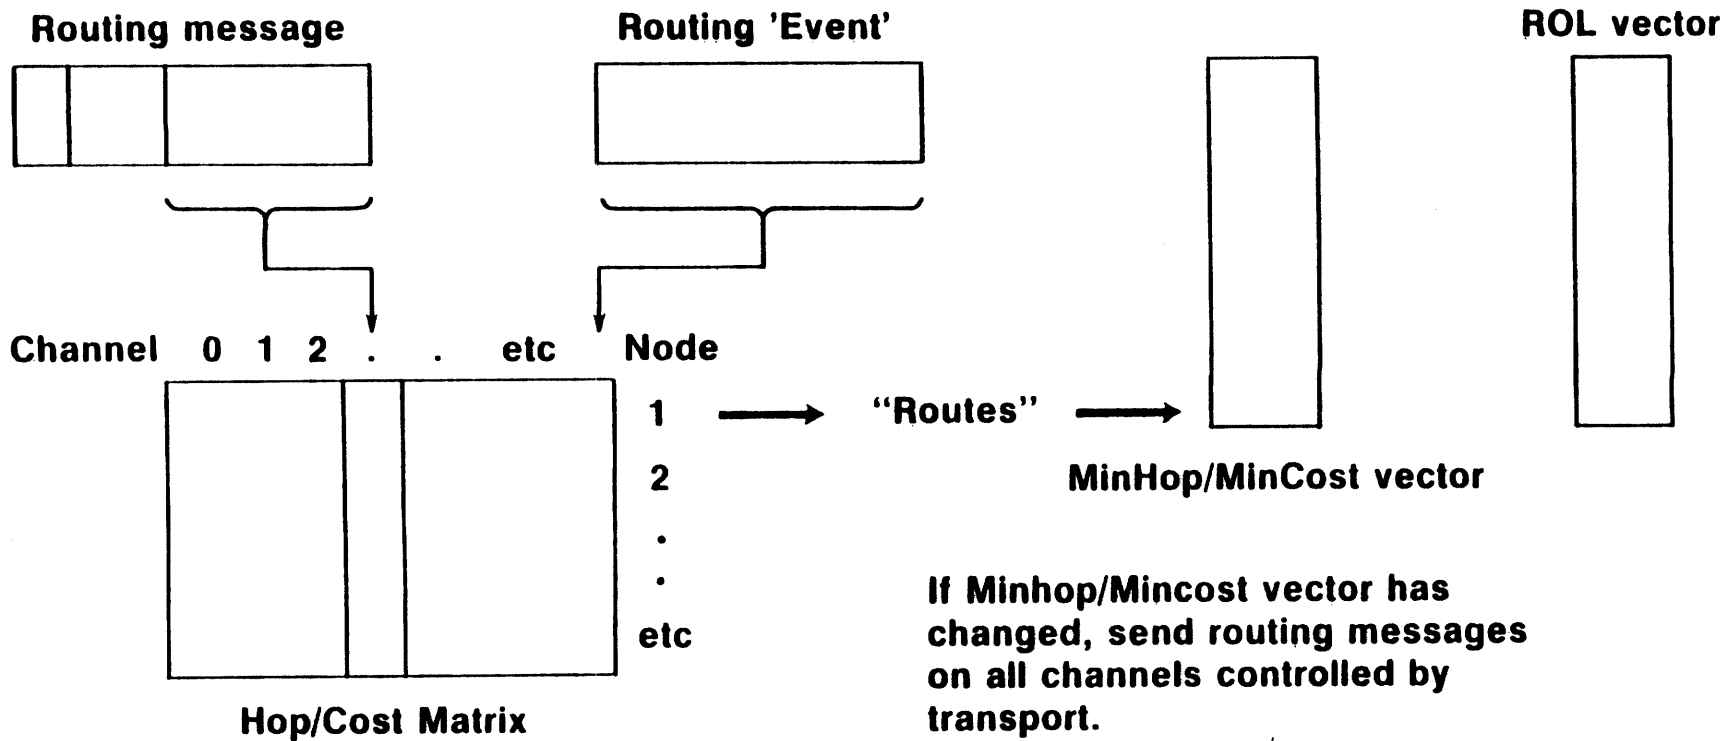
Routing message

Routing 'Event'

ROL vector

Channel 0 1 2 . . etc

Node

1

“Routes”

2

.

.

etc

MinHop/MinCost vector

If Minhop/Mincost vector has changed, send routing messages on all channels controlled by transport.

Hop/Cost Matrix